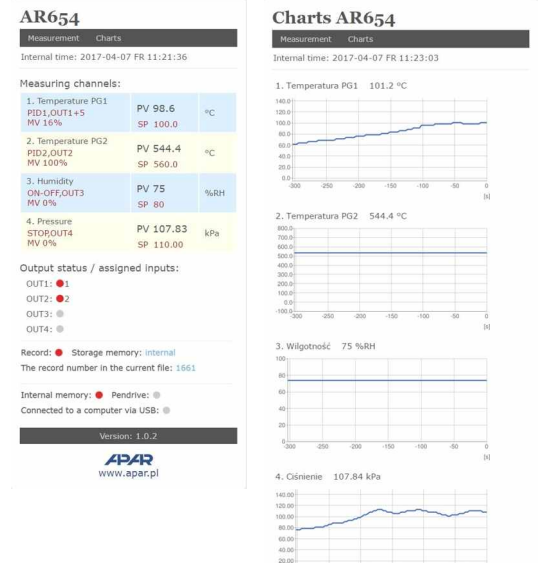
AR654

Measurement Charts

Internal time: 2017-04-07 FR 11:21:36

Measuring channels:

| | | |
|---|---|---|
| 1. Temperature PG1<br>PID1,OUT1+5<br>MV 16% | PV 98.6<br>SP 100.0 | °C |
| 2. Temperature PG2<br>PID2,OUT2<br>MV 100% | PV 544.4<br>SP 560.0 | °C |
| 3. Humidity<br>ON-OFF,OUT3<br>MV 0% | PV 75<br>SP 80 | %RH |
| 4. Pressure<br>STOP,OUT4<br>MV 0% | PV 107.83<br>SP 110.00 | kPa |

Output status / assigned inputs:

OUT1: 1
OUT2: 2
OUT3:
OUT4:

Record: Storage memory: internal
The record number in the current file: 1661

Internal memory: Pendrive:
Connected to a computer via USB:

Version: 1.0.2

APAR
www.apar.pl

Charts AR654

Measurement Charts

Internal time: 2017-04-07 FR 11:23:03

1. Temperatura PG1 101.2 °C

140.0
120.0
100.0
80.0
60.0
40.0
20.0
0.0
-300 -250 -200 -150 -100 -50 0
[s]

2. Temperatura PG2 544.4 °C

800.0
700.0
600.0
500.0
400.0
300.0
200.0
100.0
0.0
-100.0
-300 -250 -200 -150 -100 -50 0
[s]

3. Wilgotność 75 %RH

100
80
60
40
20
0
-300 -250 -200 -150 -100 -50 0
[s]

4. Ciśnienie 107.84 kPa

140.00
120.00
100.00
80.00
60.00
40.00
20.00